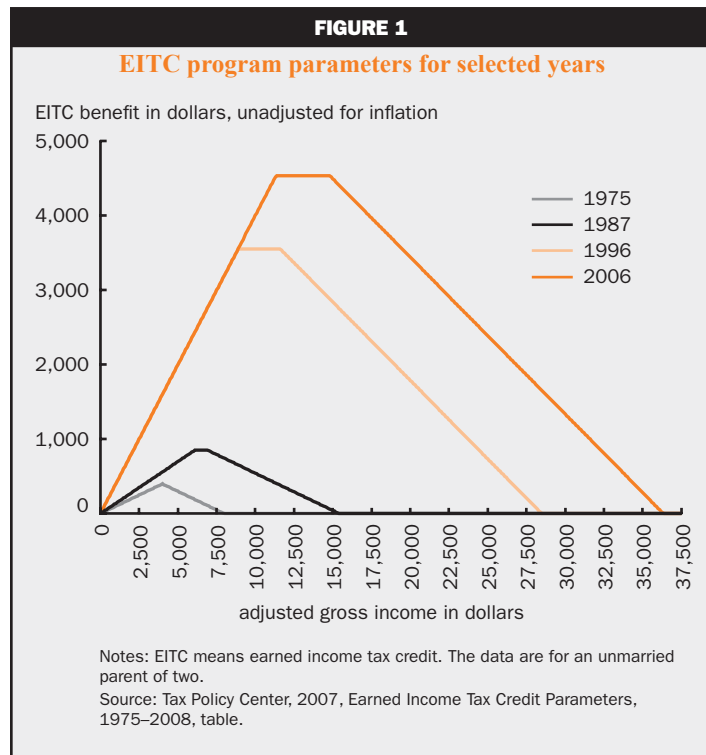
FIGURE 1

EITC program parameters for selected years

EITC benefit in dollars, unadjusted for inflation

5,000
4,000
3,000
2,000
1,000
0

1975
1987
1996
2006

0
2,500
5,000
7,500
10,000
12,500
15,000
17,500
20,000
22,500
25,000
27,500
30,000
32,500
35,000
37,500

adjusted gross income in dollars

Notes: EITC means earned income tax credit. The data are for an unmarried parent of two.

Source: Tax Policy Center, 2007, Earned Income Tax Credit Parameters, 1975–2008, table.